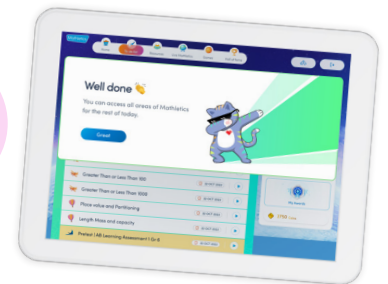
Well done 👏

You can access all areas of Mathletics for the rest of today.

Great

Greater Than or Less Than 100

Greater Than or Less Than 1000

Place value and Partitioning

Length Mass and capacity

Pretest | AB Learning Assessment | Gr 4